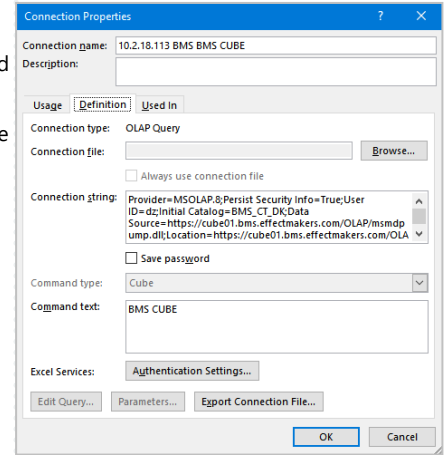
Connection Properties ? X

d

e

Connection name: 10.2.18.113 BMS BMS CUBE

Description:

Usage Definition Used In

Connection type: OLAP Query

Connection file: Browse...

Always use connection file

Connection string: Provider=MSOLAP.8;Persist Security Info=True;User ID=dz;Initial Catalog=BMS_CT_DK;Data Source=https://cube01.bms.effectmakers.com/OLAP/msmdpump.dll;Location=https://cube01.bms.effectmakers.com/OLA

Save password

Command type: Cube

Command text: BMS CUBE

Excel Services: Authentication Settings...

Edit Query... Parameters... Export Connection File...

OK Cancel